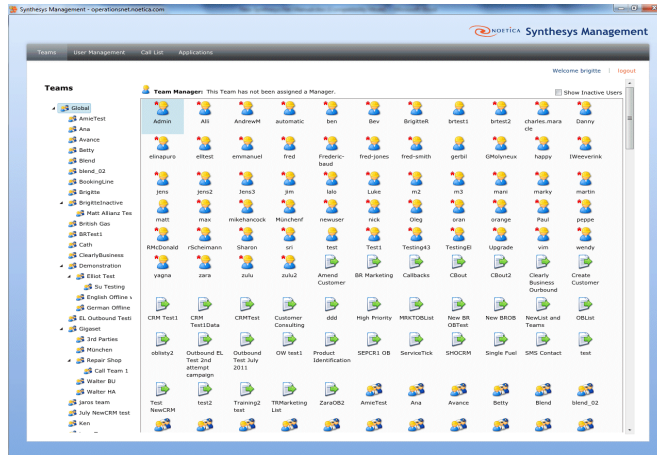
Synthesys Management - operationsnet.noetica.com

NOETICA Synthesys Management

Teams User Management Call List Applications

Welcome brigitte | logout

Teams

Team Manager: This Team has not been assigned a Manager.

Show Inactive Users

Global
AmieTest
Ana
Avance
Betty
Blend
blend_02
BookingLine
Brigitte
BrigitteInactive
Matt Allianz Tes
British Gas
BRTest1
Cath
ClearlyBusiness
Demonstration
Elliot Test
Su Testing
English Offline v
German Offline
EL Outbound Testi
Gigaset
3rd Parties
München
Repair Shop
Call Team 1
Walter BU
Walter HA
Jaros team
July NewCRM test
Ken

Admin Alli AndrewM automatic ben Bev BrigitteR brtest1 brtest2 charles.maracle Danny
elinapuro elltest emmanuel fred Frederic-baud fred-jones fred-smith gerbil GMolyneux happy IWeeverink
jens Jens2 Jens3 jim lalo Luke m2 m3 mani marky martin
matt max mikehancock Münchenf newuser nick Oleg oran orange Paul peppe
RMcDonald rScheimann Sharon sri test Test1 Testing43 TestingEl Upgrade vim wendy
yagna zara zulu zulu2 Amend Customer BR Marketing Callbacks CBout CBout2 Clearly Business Outbound Create Customer
CRM Test1 CRM Test1Data CRMTest Customer Consulting ddd High Priority MRKTOBList New BR OBTest New BROB NewList and Teams OBList
oblisty2 Outbound EL Test 2nd attempt campagn Outbound Test July 2011 OW test1 Product Identification SEPCR1 OB ServiceTick SHOCRM Single Fuel SMS Contact test
Test NewCRM test2 Training2 test TRMarketing List ZaraOB2 AmieTest Ana Avance Betty Blend blend_02